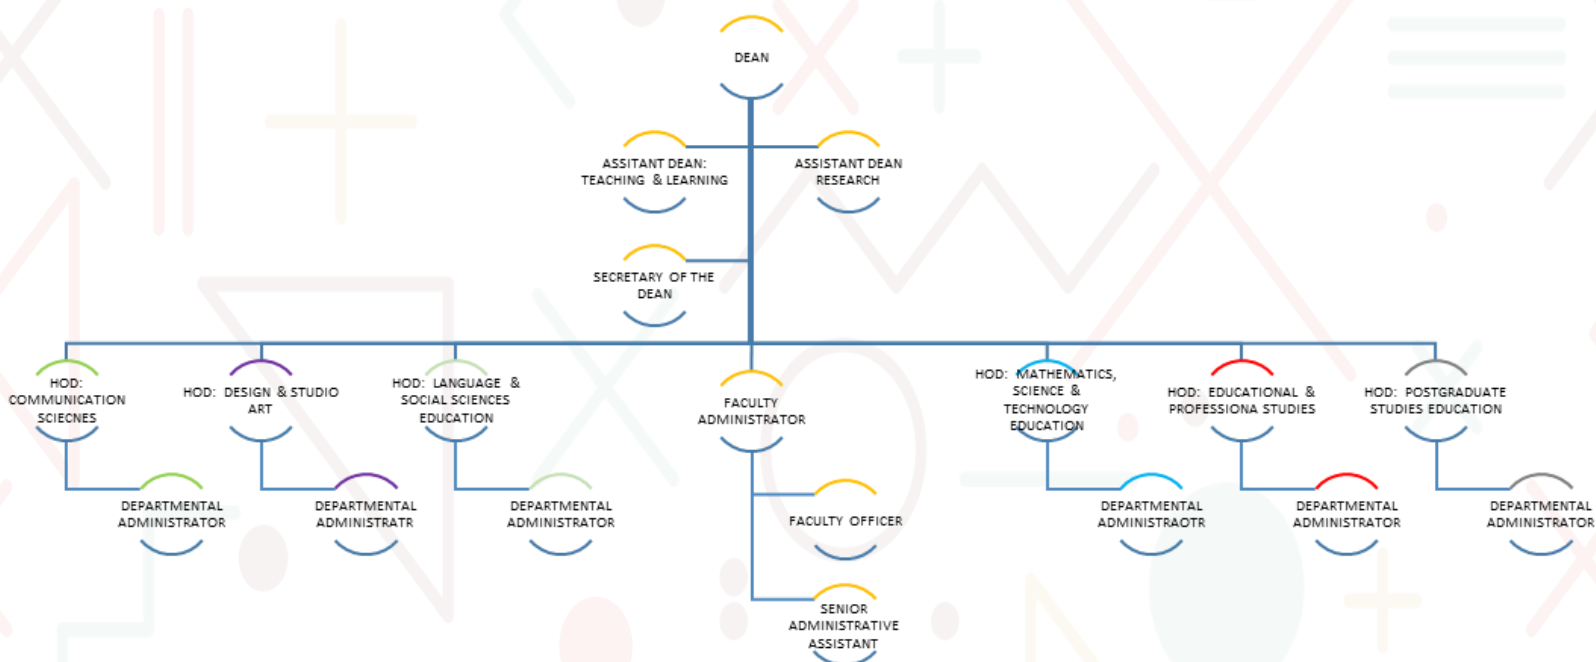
DEAN

ASSITANT DEAN: TEACHING & LEARNING

ASSISTANT DEAN RESEARCH

SECRETARY OF THE DEAN

HOD: COMMUNICATION SCIECNES

DEPARTMENTAL ADMINISTRATOR

HOD: DESIGN & STUDIO ART

DEPARTMENTAL ADMINISTRATR

HOD: LANGUAGE & SOCIAL SCIENCES EDUCATION

DEPARTMENTAL ADMINISTRATOR

FACULTY ADMINISTRATOR

FACULTY OFFICER

SENIOR ADMINISTRATIVE ASSISTANT

HOD: MATHEMATICS, SCIENCE & TECHNOLOGY EDUCATION

DEPARTMENTAL ADMINISTRAOTR

HOD: EDUCATIONAL & PROFESSIONA STUDIES

DEPARTMENTAL ADMINISTRATOR

HOD: POSTGRADUATE STUDIES EDUCATION

DEPARTMENTAL ADMINISTRATOR